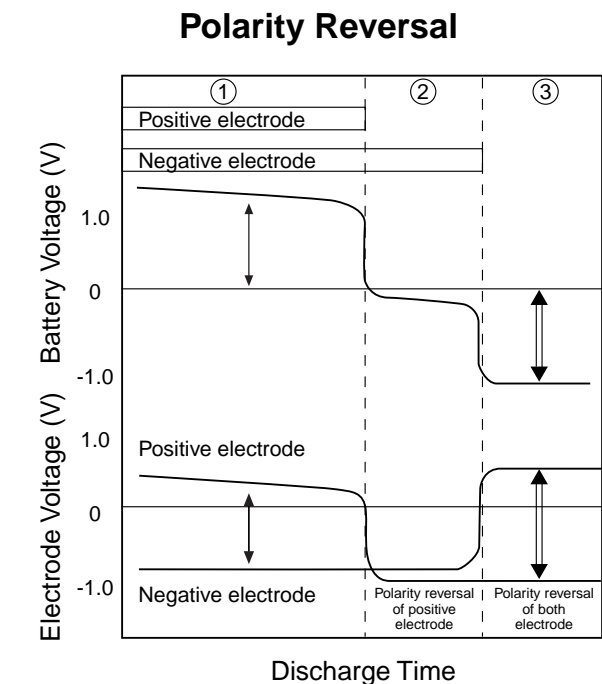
Polarity Reversal

①

②

③

Positive electrode

Negative electrode

Battery Voltage (V)

1.0

0

-1.0

Electrode Voltage (V)

1.0

0

-1.0

Positive electrode

Negative electrode

Polarity reversal of positive electrode

Polarity reversal of both electrode

Discharge Time